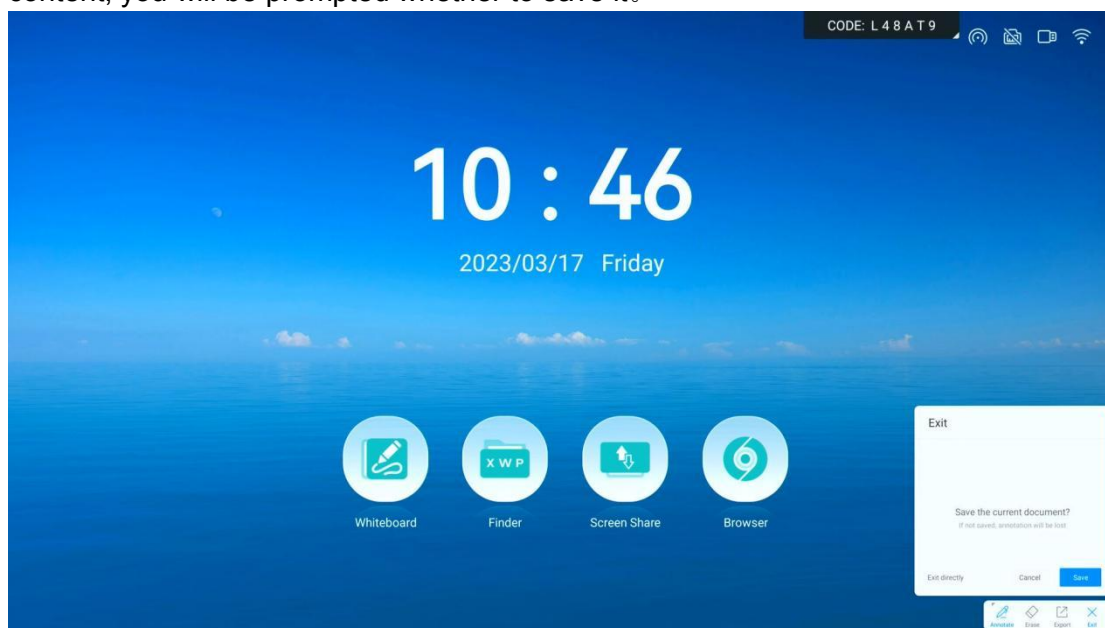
content, you will be prompted whether to save it.

CODE: L 4 8 A T 9

10 : 46

2023/03/17 Friday

X W P

Whiteboard

Finder

Screen Share

Browser

Exit

Save the current document?

If not saved, annotation will be lost

Exit directly

Cancel

Save

Annotate

Erase

Export

Exit